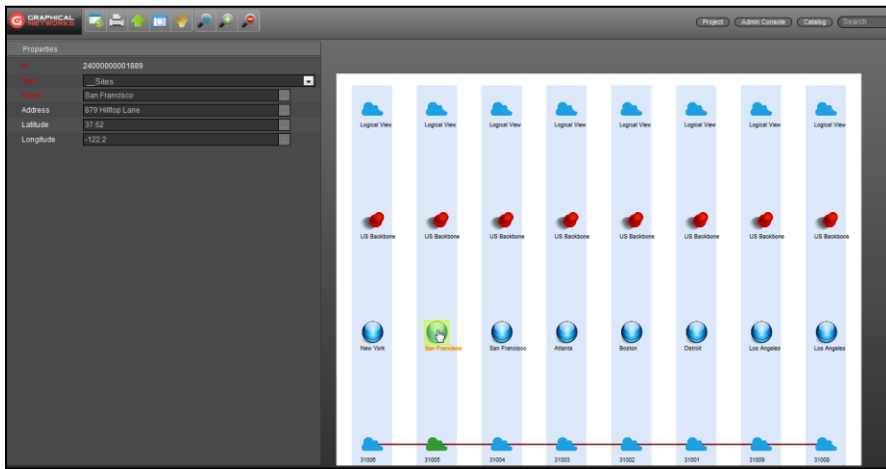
GRAPHICAL NETWORKS

Project Admin Console Catalog Search

Properties

| Id | 24000000001889 |
|---|---|
| Type | __Sites |
| Name | San Francisco |
| Address | 879 Hilltop Lane |
| Latitude | 37.62 |
| Longitude | -122.2 |

Logical View Logical View Logical View Logical View Logical View Logical View Logical View Logical View

US Backbone US Backbone US Backbone US Backbone US Backbone US Backbone US Backbone US Backbone

New York San Francisco San Francisco Atlanta Boston Detroit Los Angeles Los Angeles

31006 31005 31004 31003 31002 31001 31009 31008